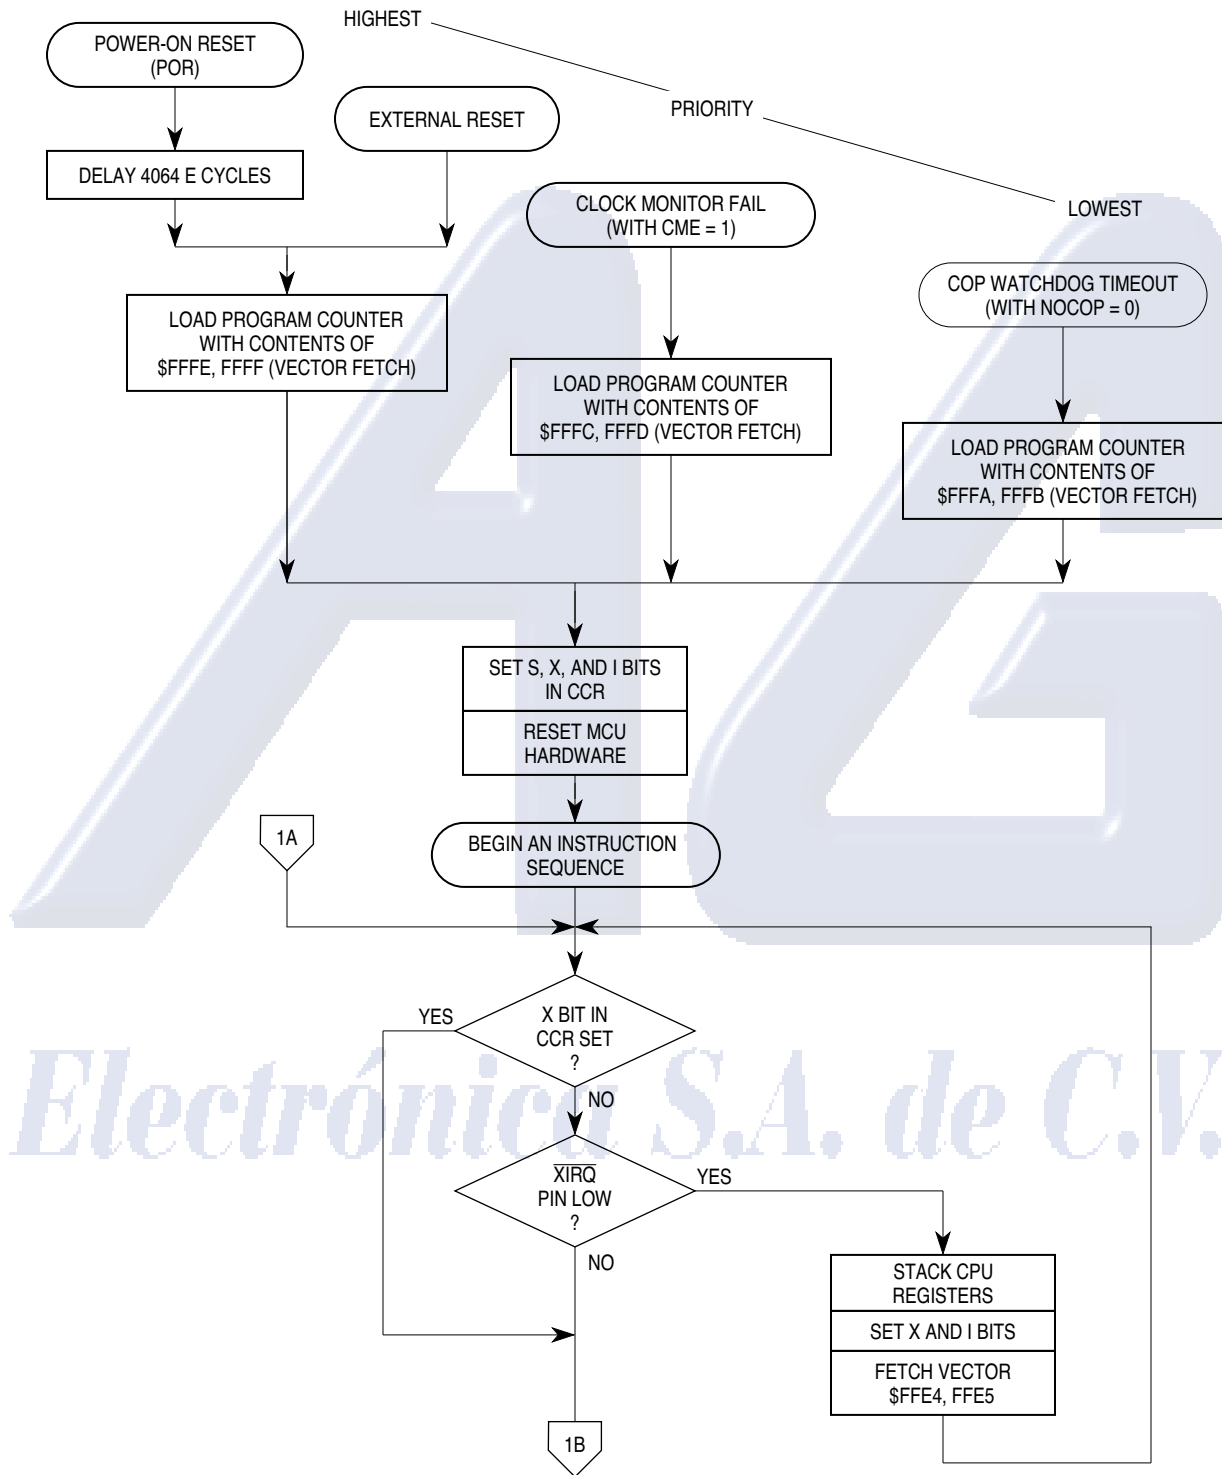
HIGHEST

PRIORITY

LOWEST

POWER-ON RESET (POR)

DELAY 4064 E CYCLES

EXTERNAL RESET

CLOCK MONITOR FAIL (WITH CME = 1)

COP WATCHDOG TIMEOUT (WITH NOCOP = 0)

LOAD PROGRAM COUNTER WITH CONTENTS OF $FFFE, FFFF (VECTOR FETCH)

LOAD PROGRAM COUNTER WITH CONTENTS OF $FFFC, FFFD (VECTOR FETCH)

LOAD PROGRAM COUNTER WITH CONTENTS OF $FFFA, FFFB (VECTOR FETCH)

SET S, X, AND I BITS IN CCR

RESET MCU HARDWARE

1A

BEGIN AN INSTRUCTION SEQUENCE

YES

X BIT IN CCR SET ?

NO

$\overline{XIRQ}$ PIN LOW ?

YES

NO

STACK CPU REGISTERS

SET X AND I BITS

FETCH VECTOR $FFE4, FFE5

1B

Electrónica S.A. de C.V.